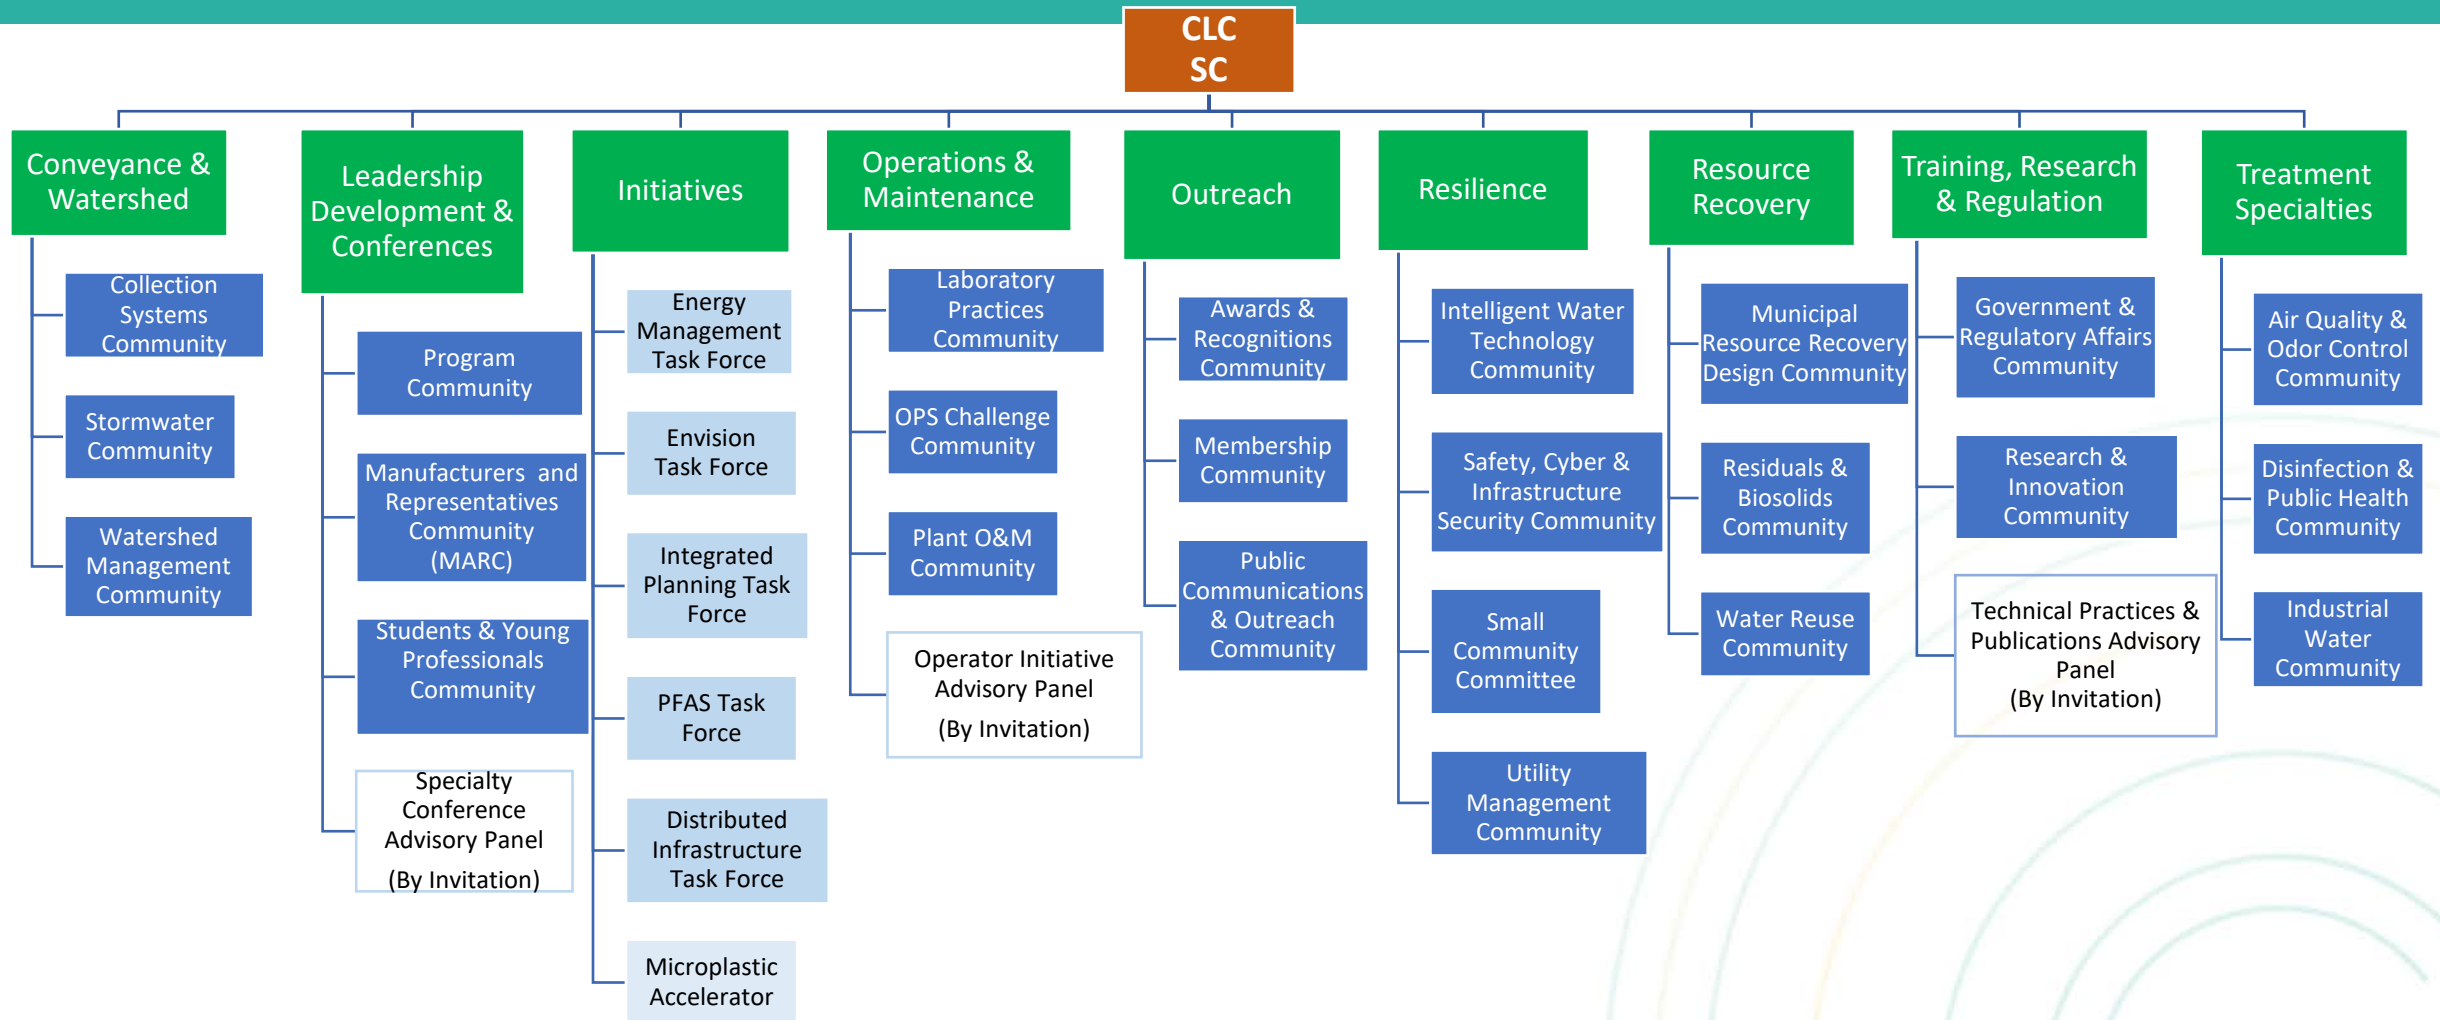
CLC SC

Conveyance & Watershed

Collection Systems Community

Stormwater Community

Watershed Management Community

Leadership Development & Conferences

Program Community

Manufacturers and Representatives Community (MARC)

Students & Young Professionals Community

Specialty Conference Advisory Panel (By Invitation)

Initiatives

Energy Management Task Force

Envision Task Force

Integrated Planning Task Force

PFAS Task Force

Distributed Infrastructure Task Force

Microplastic Accelerator

Operations & Maintenance

Laboratory Practices Community

OPS Challenge Community

Plant O&M Community

Operator Initiative Advisory Panel (By Invitation)

Outreach

Awards & Recognitions Community

Membership Community

Public Communications & Outreach Community

Resilience

Intelligent Water Technology Community

Safety, Cyber & Infrastructure Security Community

Small Community Committee

Utility Management Community

Resource Recovery

Municipal Resource Recovery Design Community

Residuals & Biosolids Community

Water Reuse Community

Training, Research & Regulation

Government & Regulatory Affairs Community

Research & Innovation Community

Technical Practices & Publications Advisory Panel (By Invitation)

Treatment Specialties

Air Quality & Odor Control Community

Disinfection & Public Health Community

Industrial Water Community